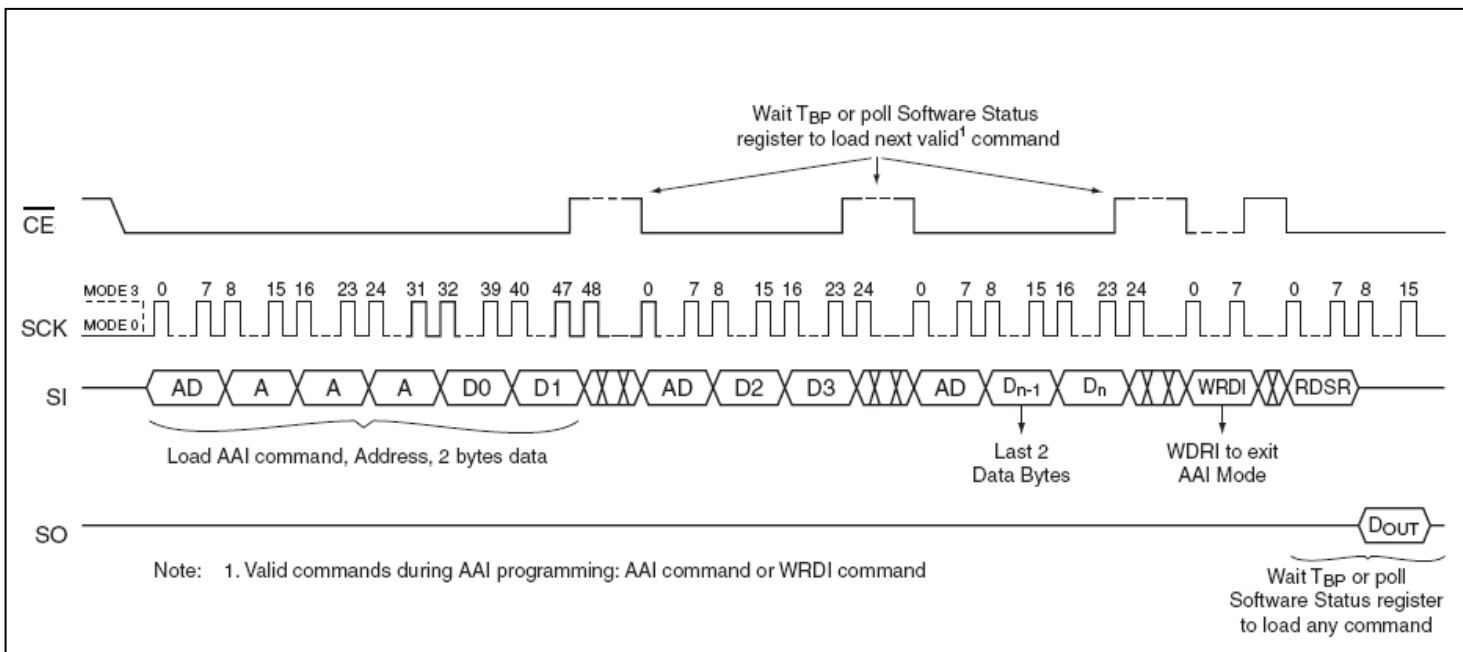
Wait $T_{BP}$ or poll Software Status register to load next valid$^1$ command

$\overline{CE}$

MODE 3

MODE 0

SCK

0 7 8 15 16 23 24 31 32 39 40 47 48 0 7 8 15 16 23 24 0 7 8 15 16 23 24 0 7 0 7 8 15

SI

AD A A A D0 D1 AD D2 D3 AD $D_{n-1}$ $D_n$ WRDI RDSR

Load AAI command, Address, 2 bytes data

Last 2 Data Bytes

WDRI to exit AAI Mode

SO

$D_{OUT}$

Note: 1. Valid commands during AAI programming: AAI command or WRDI command

Wait $T_{BP}$ or poll Software Status register to load any command